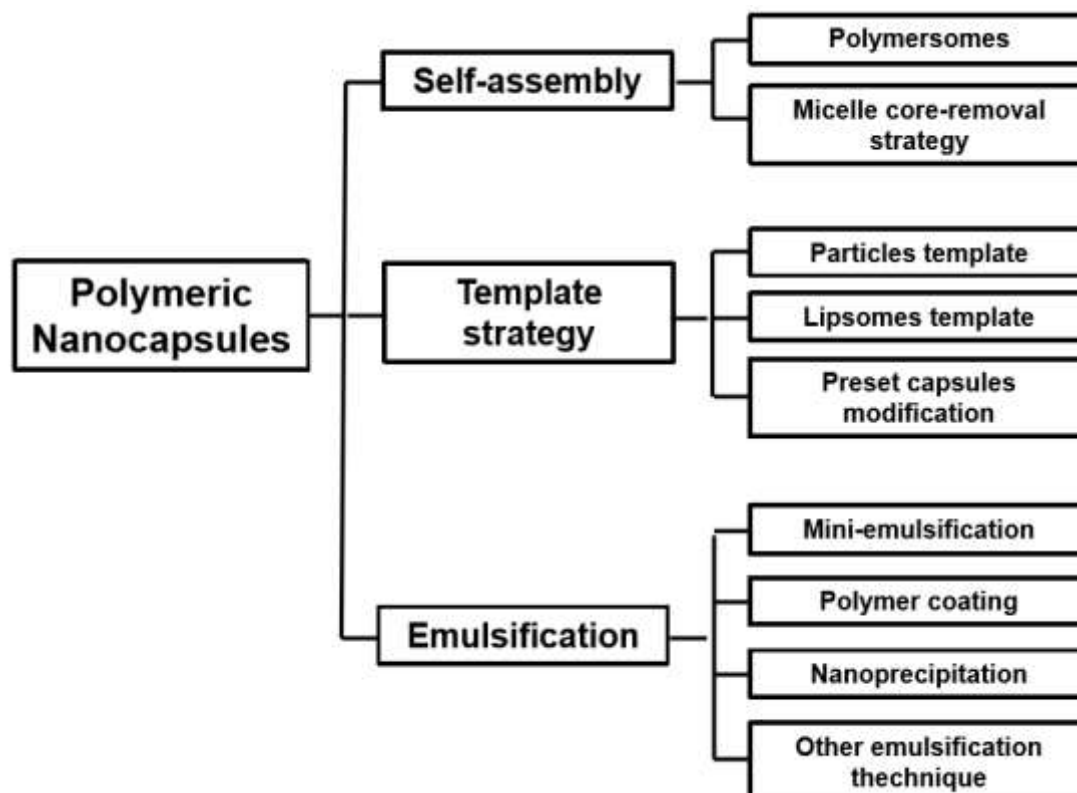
Polymeric Nanocapsules

Self-assembly

Polymersomes

Micelle core-removal strategy

Template strategy

Particles template

Lipsomes template

Preset capsules modification

Emulsification

Mini-emulsification

Polymer coating

Nanoprecipitation

Other emulsification thechnique